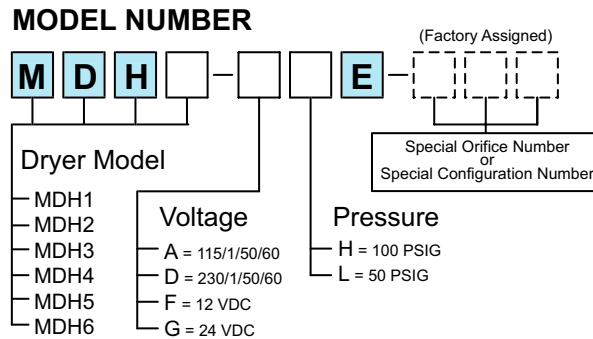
MODEL NUMBER

(Factory Assigned)

M D H – E –

Special Orifice Number
or
Special Configuration Number

Dryer Model
MDH1
MDH2
MDH3
MDH4
MDH5
MDH6

Voltage
A = 115/1/50/60
D = 230/1/50/60
F = 12 VDC
G = 24 VDC

Pressure
H = 100 PSIG
L = 50 PSIG